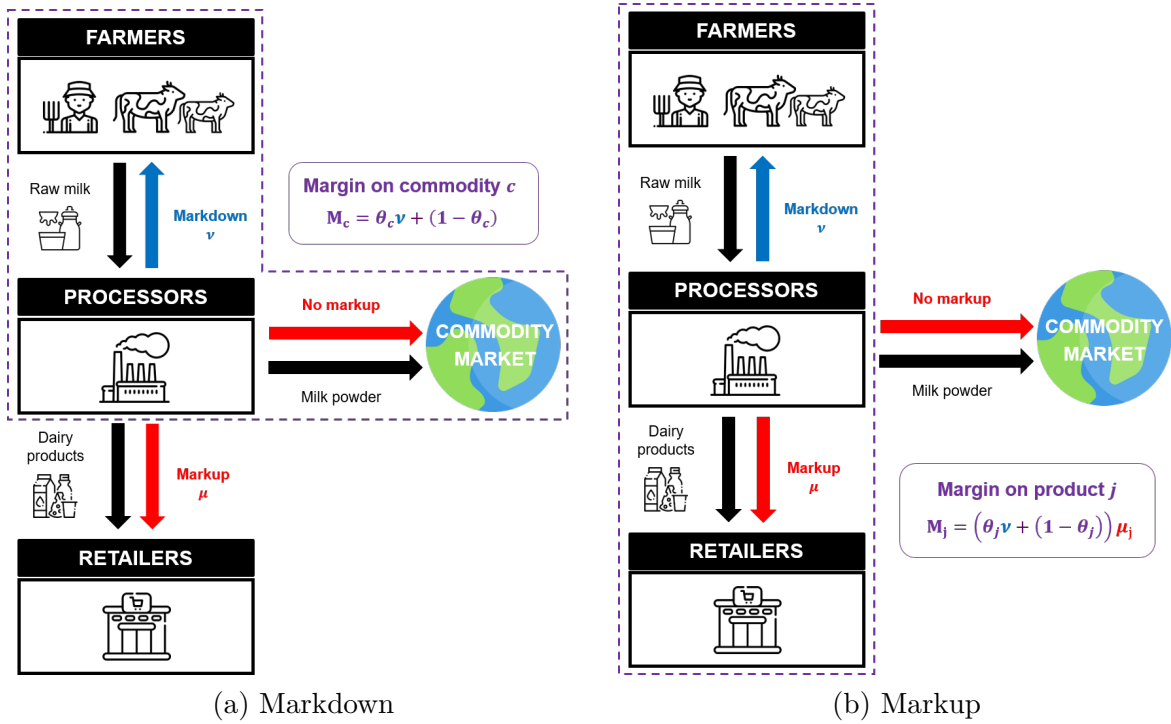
FARMERS

Raw milk

Markdown
$\nu$

Margin on commodity $c$
$M_c = \theta_c \nu + (1 - \theta_c)$

PROCESSORS

No markup

COMMODITY MARKET

Milk powder

Dairy products

Markup
$\mu$

RETAILERS

(a) Markdown

FARMERS

Raw milk

Markdown
$\nu$

PROCESSORS

No markup

COMMODITY MARKET

Milk powder

Dairy products

Markup
$\mu$

Margin on product $j$
$M_j = \left(\theta_j \nu + (1 - \theta_j)\right) \mu_j$

RETAILERS

(b) Markup